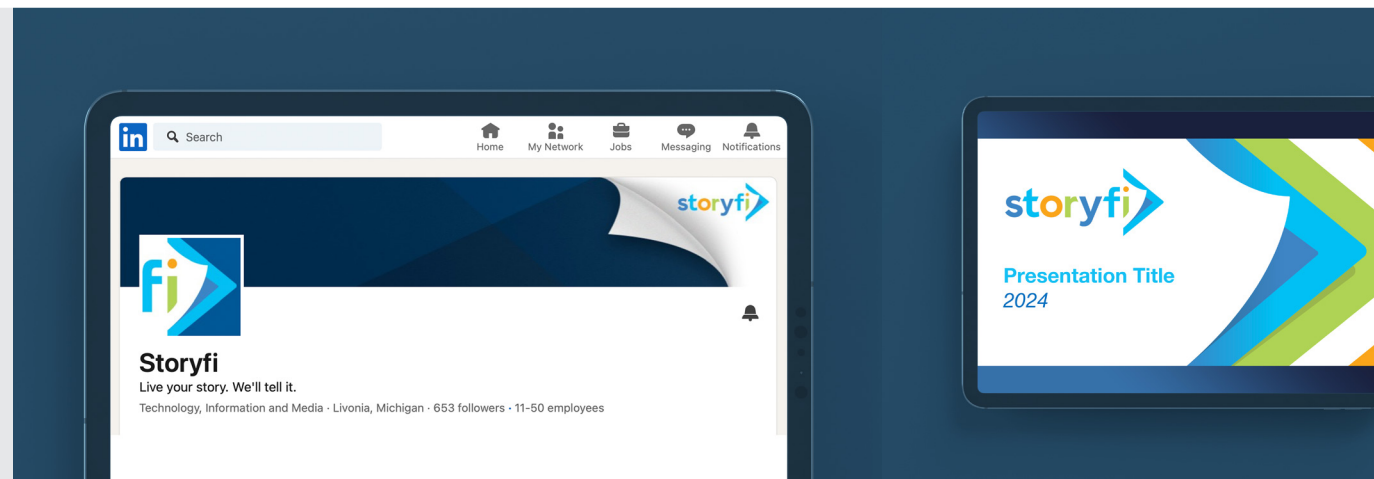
in Search

Home My Network Jobs Messaging Notifications

storyfi

fi

Storyfi

Live your story. We'll tell it.

Technology, Information and Media · Livonia, Michigan · 653 followers · 11-50 employees

storyfi

Presentation Title
2024